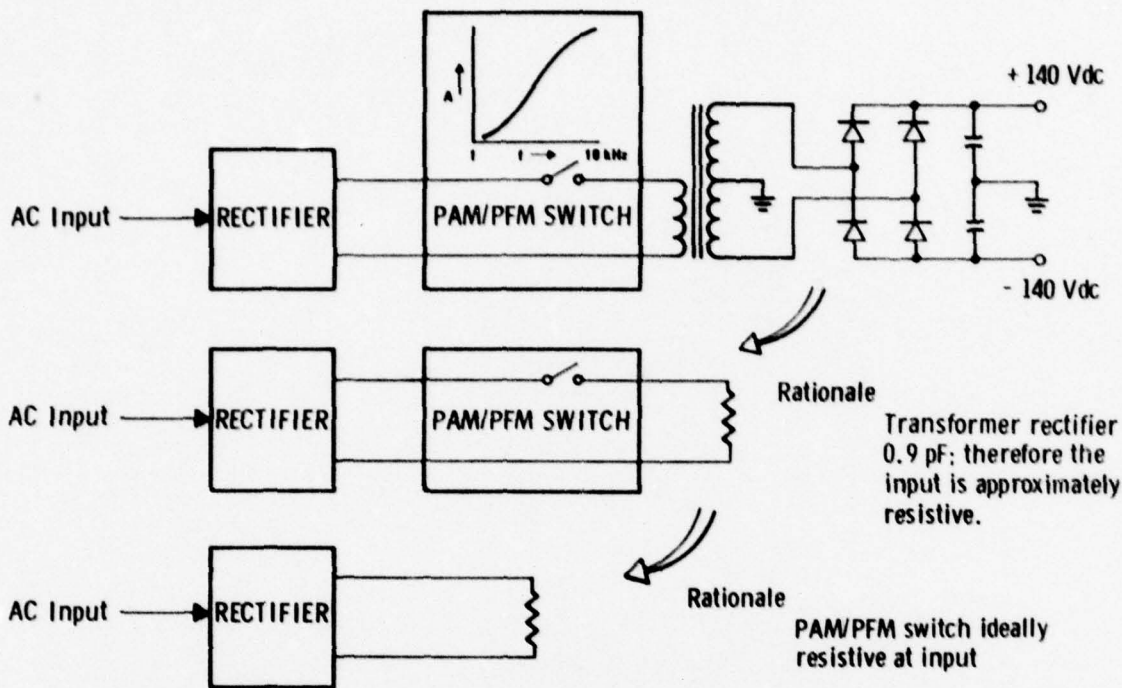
A

1

f →

10 kHz

+ 140 Vdc

AC Input

RECTIFIER

PAM/PFM SWITCH

- 140 Vdc

AC Input

RECTIFIER

PAM/PFM SWITCH

Rationale

Transformer rectifier 0.9 pF; therefore the input is approximately resistive.

AC Input

RECTIFIER

Rationale

PAM/PFM switch ideally resistive at input